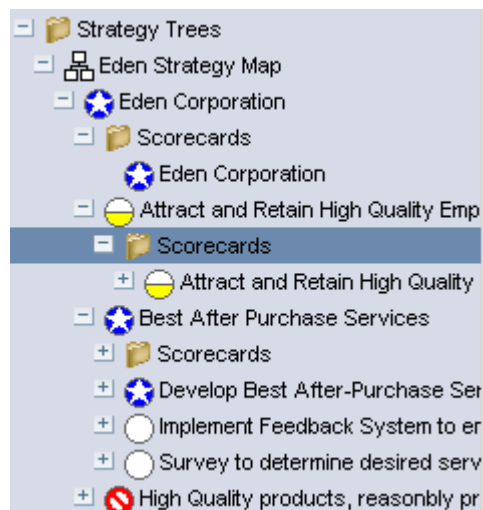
Strategy Trees
Eden Strategy Map
Eden Corporation
Scorecards
Eden Corporation
Attract and Retain High Quality Emp
Scorecards
Attract and Retain High Quality
Best After Purchase Services
Scorecards
Develop Best After-Purchase Ser
Implement Feedback System to er
Survey to determine desired serv
High Quality products, reasonbly pr